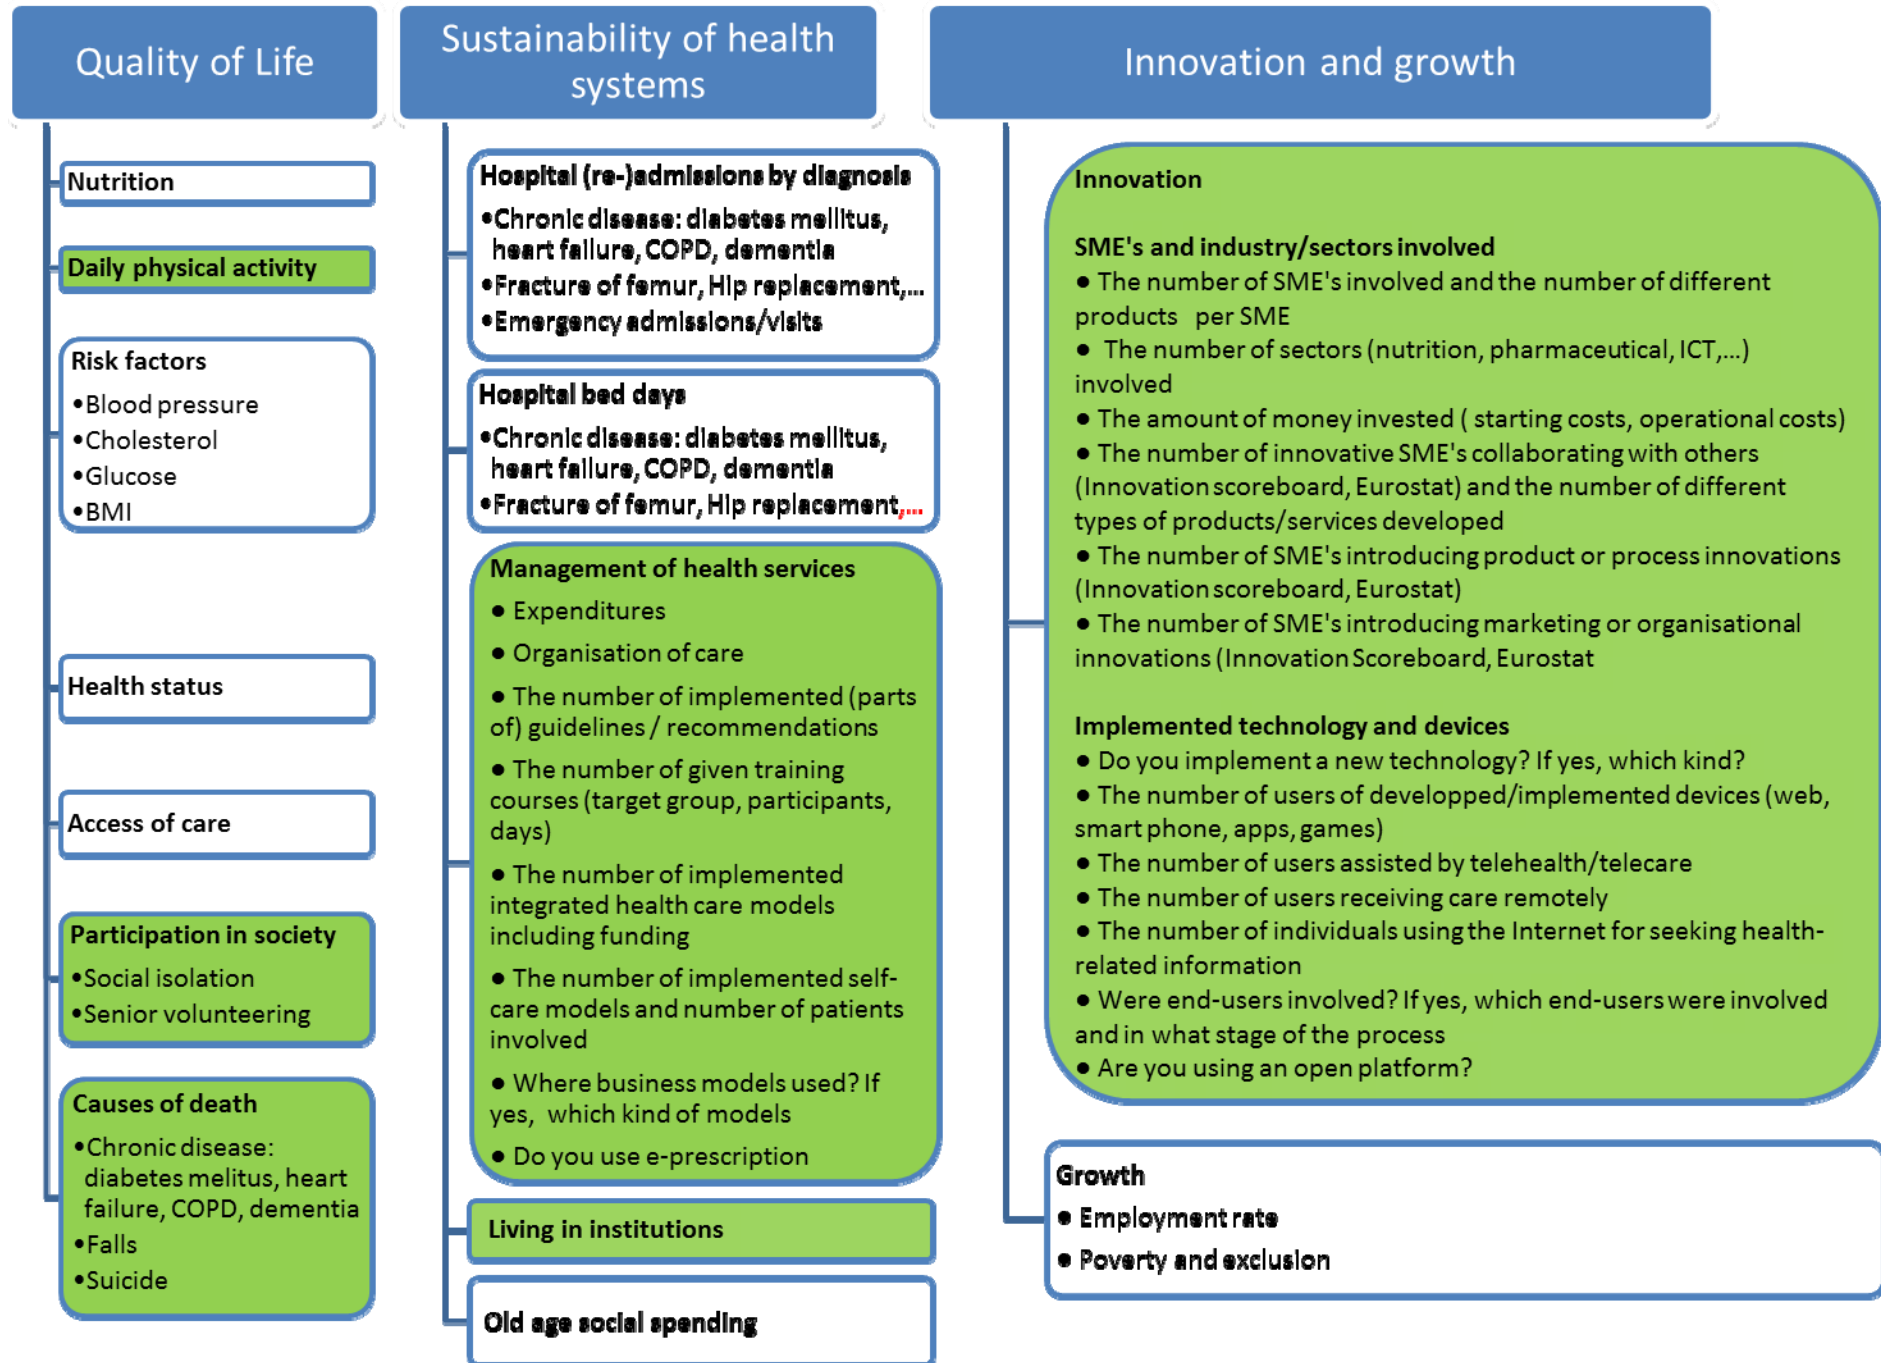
Quality of Life

Nutrition

Daily physical activity

Risk factors
•Blood pressure
•Cholesterol
•Glucose
•BMI

Health status

Access of care

Participation in society
•Social isolation
•Senior volunteering

Causes of death
•Chronic disease: diabetes melitus, heart failure, COPD, dementia
•Falls
•Suicide

Sustainability of health systems

Hospital (re-)admissions by diagnosis
•Chronic disease: diabetes mellitus, heart failure, COPD, dementia
•Fracture of femur, Hip replacement,...
•Emergency admissions/visits

Hospital bed days
•Chronic disease: diabetes mellitus, heart failure, COPD, dementia
•Fracture of femur, Hip replacement,...

Management of health services
● Expenditures
● Organisation of care
● The number of implemented (parts of) guidelines / recommendations
● The number of given training courses (target group, participants, days)
● The number of implemented integrated health care models including funding
● The number of implemented self-care models and number of patients involved
● Where business models used? If yes, which kind of models
● Do you use e-prescription

Living in institutions

Old age social spending

Innovation and growth

Innovation

SME's and industry/sectors involved
● The number of SME's involved and the number of different products per SME
● The number of sectors (nutrition, pharmaceutical, ICT,...) involved
● The amount of money invested ( starting costs, operational costs)
● The number of innovative SME's collaborating with others (Innovation scoreboard, Eurostat) and the number of different types of products/services developed
● The number of SME's introducing product or process innovations (Innovation scoreboard, Eurostat)
● The number of SME's introducing marketing or organisational innovations (Innovation Scoreboard, Eurostat

Implemented technology and devices
● Do you implement a new technology? If yes, which kind?
● The number of users of developped/implemented devices (web, smart phone, apps, games)
● The number of users assisted by telehealth/telecare
● The number of users receiving care remotely
● The number of individuals using the Internet for seeking health-related information
● Were end-users involved? If yes, which end-users were involved and in what stage of the process
● Are you using an open platform?

Growth
● Employment rate
● Poverty and exclusion